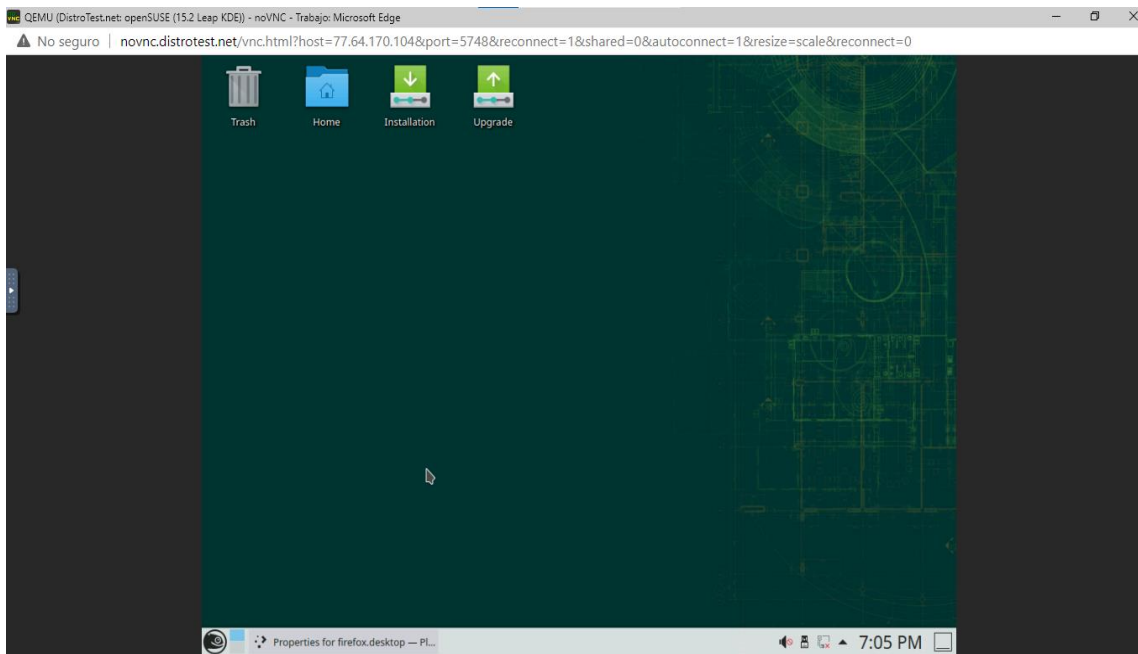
QEMU (DistroTest.net: openSUSE (15.2 Leap KDE)) - noVNC - Trabajo: Microsoft Edge

No seguro | novnc.distrotest.net/vnc.html?host=77.64.170.104&port=5748&reconnect=1&shared=0&autoconnect=1&resize=scale&reconnect=0

Trash

Home

Installation

Upgrade

Properties for firefox.desktop — Pl...

7:05 PM